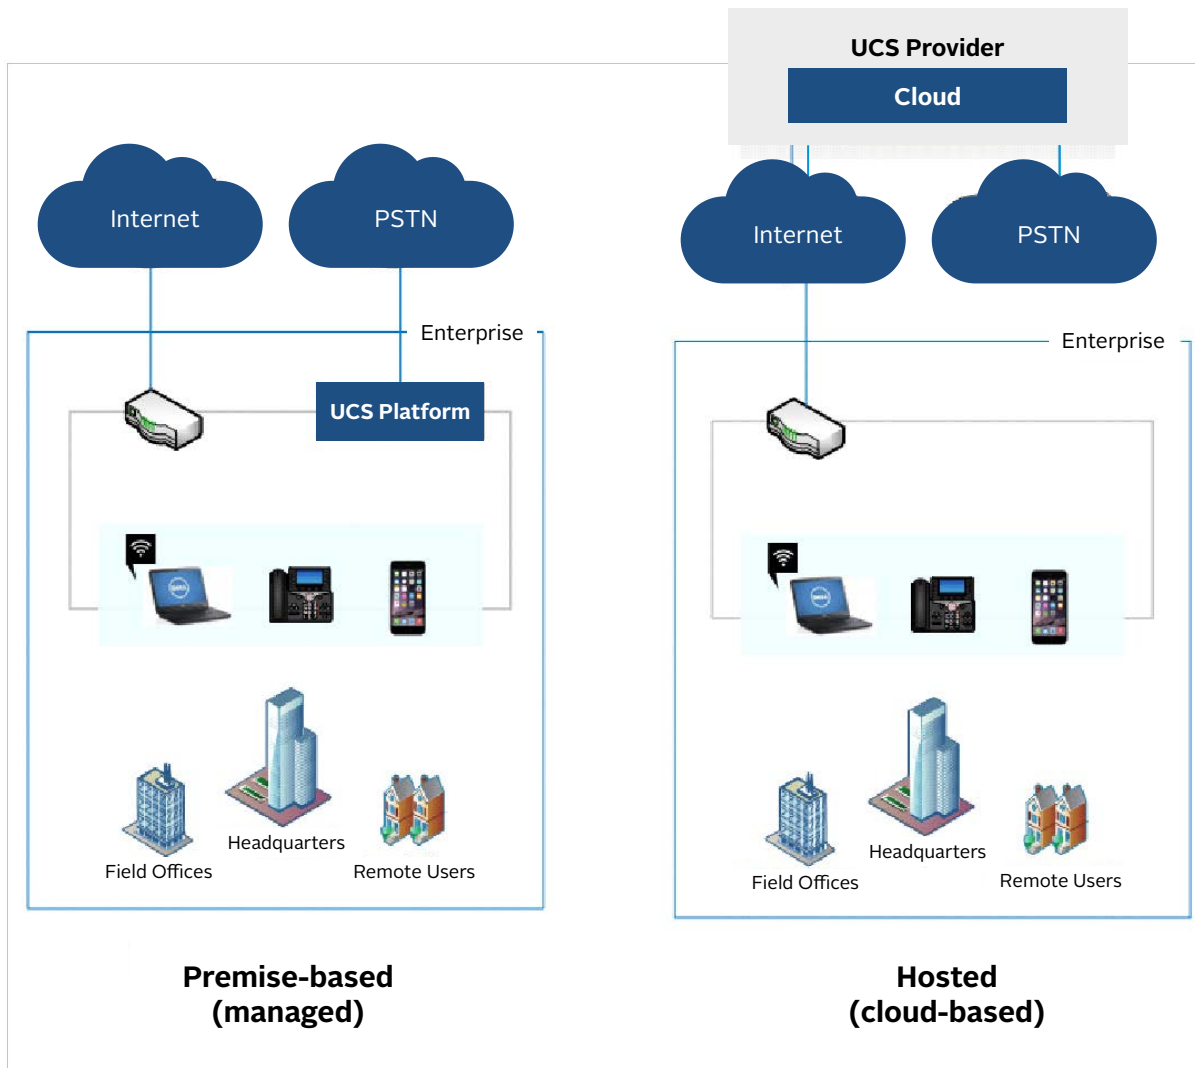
UCS Provider
Cloud

Internet
PSTN
Enterprise
UCS Platform
Headquarters
Field Offices
Remote Users

Premise-based
(managed)

Internet
PSTN
Enterprise
Headquarters
Field Offices
Remote Users

Hosted
(cloud-based)